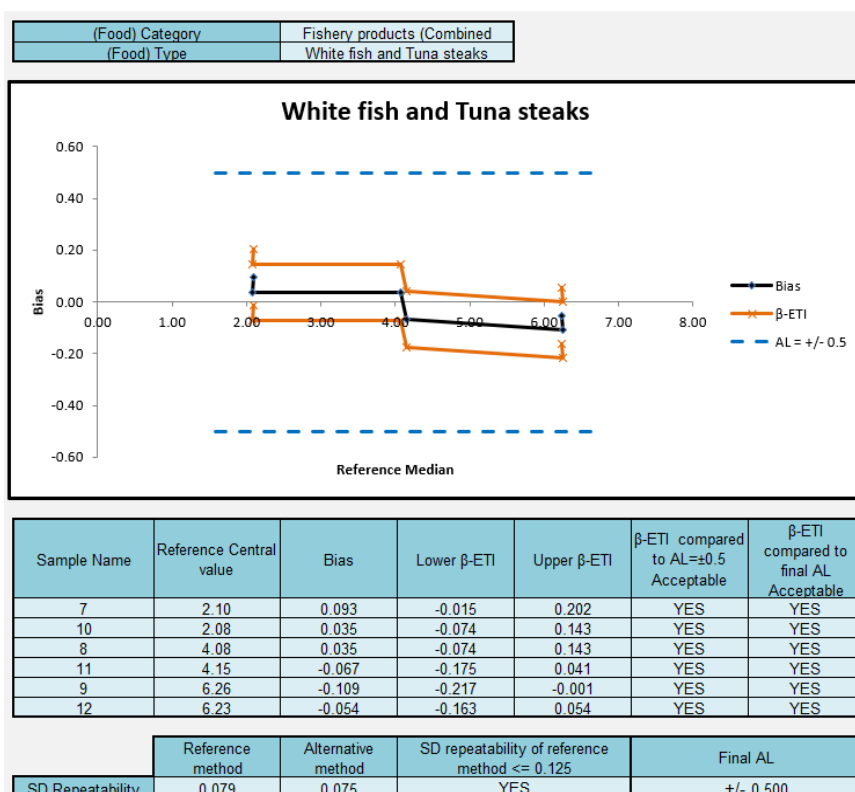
| (Food) Category | Fishery products (Combined |
|---|---|
| (Food) Type | White fish and Tuna steaks |

White fish and Tuna steaks

0.60
0.40
0.20
0.00
-0.20
-0.40
-0.60

Bias

0.00 1.00 2.00 3.00 4.00 5.00 6.00 7.00 8.00

Reference Median

Bias
β-ETI
AL = +/- 0.5

| Sample Name | Reference Central value | Bias | Lower β-ETI | Upper β-ETI | β-ETI compared to AL=±0.5 Acceptable | β-ETI compared to final AL Acceptable |
|---|---|---|---|---|---|---|
| 7 | 2.10 | 0.093 | -0.015 | 0.202 | YES | YES |
| 10 | 2.08 | 0.035 | -0.074 | 0.143 | YES | YES |
| 8 | 4.08 | 0.035 | -0.074 | 0.143 | YES | YES |
| 11 | 4.15 | -0.067 | -0.175 | 0.041 | YES | YES |
| 9 | 6.26 | -0.109 | -0.217 | -0.001 | YES | YES |
| 12 | 6.23 | -0.054 | -0.163 | 0.054 | YES | YES |

| | Reference method | Alternative method | SD repeatability of reference method <= 0.125 | Final AL |
|---|---|---|---|---|
| SD Repeatability | 0.079 | 0.075 | YES | +/- 0.500 |